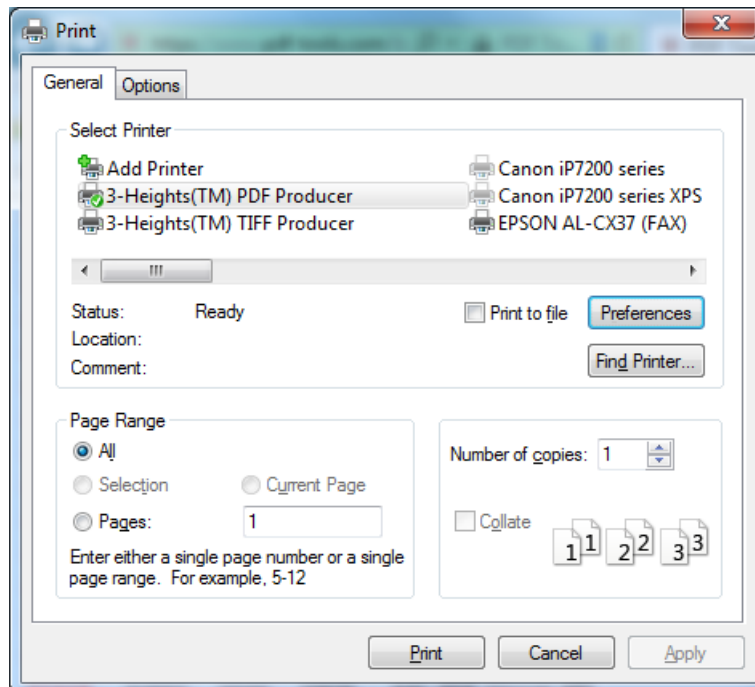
Print

General | Options

Select Printer

Add Printer
3-Heights(TM) PDF Producer
3-Heights(TM) TIFF Producer
Canon iP7200 series
Canon iP7200 series XPS
EPSON AL-CX37 (FAX)

Status: Ready
Location:
Comment:

Print to file

Preferences

Find Printer...

Page Range

All

Selection

Current Page

Pages: 1

Enter either a single page number or a single page range. For example, 5-12

Number of copies: 1

Collate

1 1 2 2 3 3

Print

Cancel

Apply